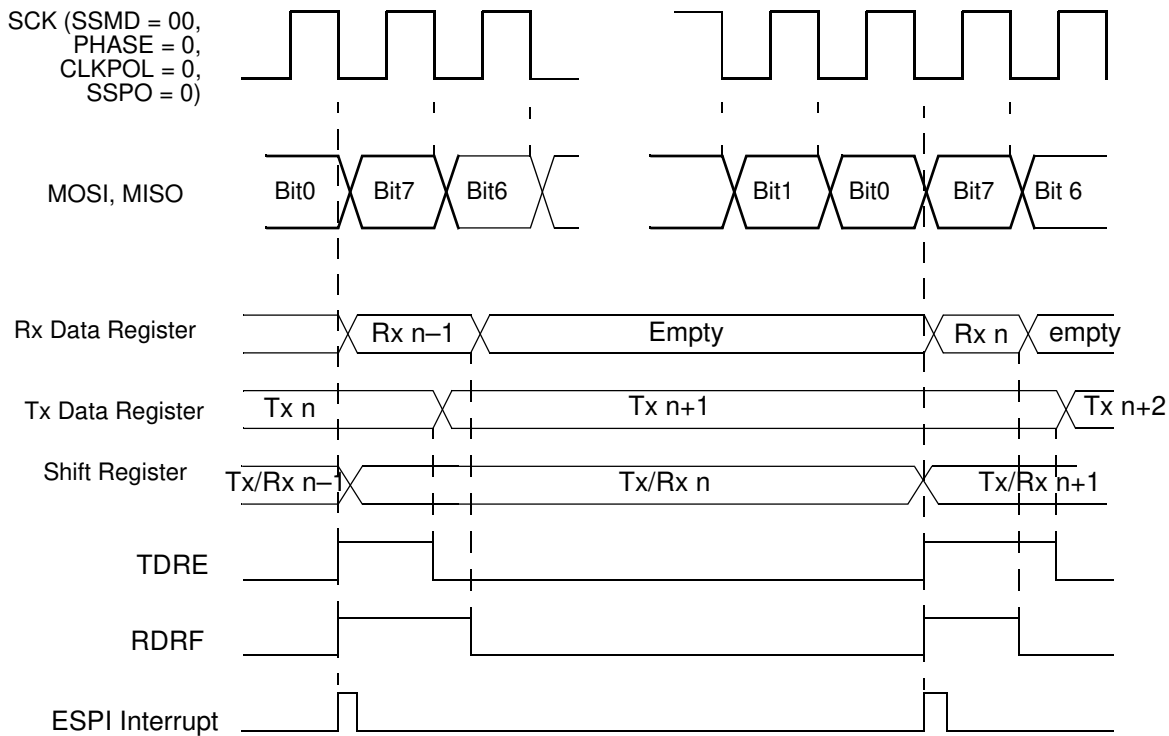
SCK (SSMD = 00, PHASE = 0, CLKPOL = 0, SSPO = 0)

MOSI, MISO

Bit0 Bit7 Bit6 Bit1 Bit0 Bit7 Bit 6

Rx Data Register

Rx n–1 Empty Rx n empty

Tx Data Register

Tx n Tx n+1 Tx n+2

Shift Register

Tx/Rx n–1 Tx/Rx n Tx/Rx n+1

TDRE

RDRF

ESPI Interrupt